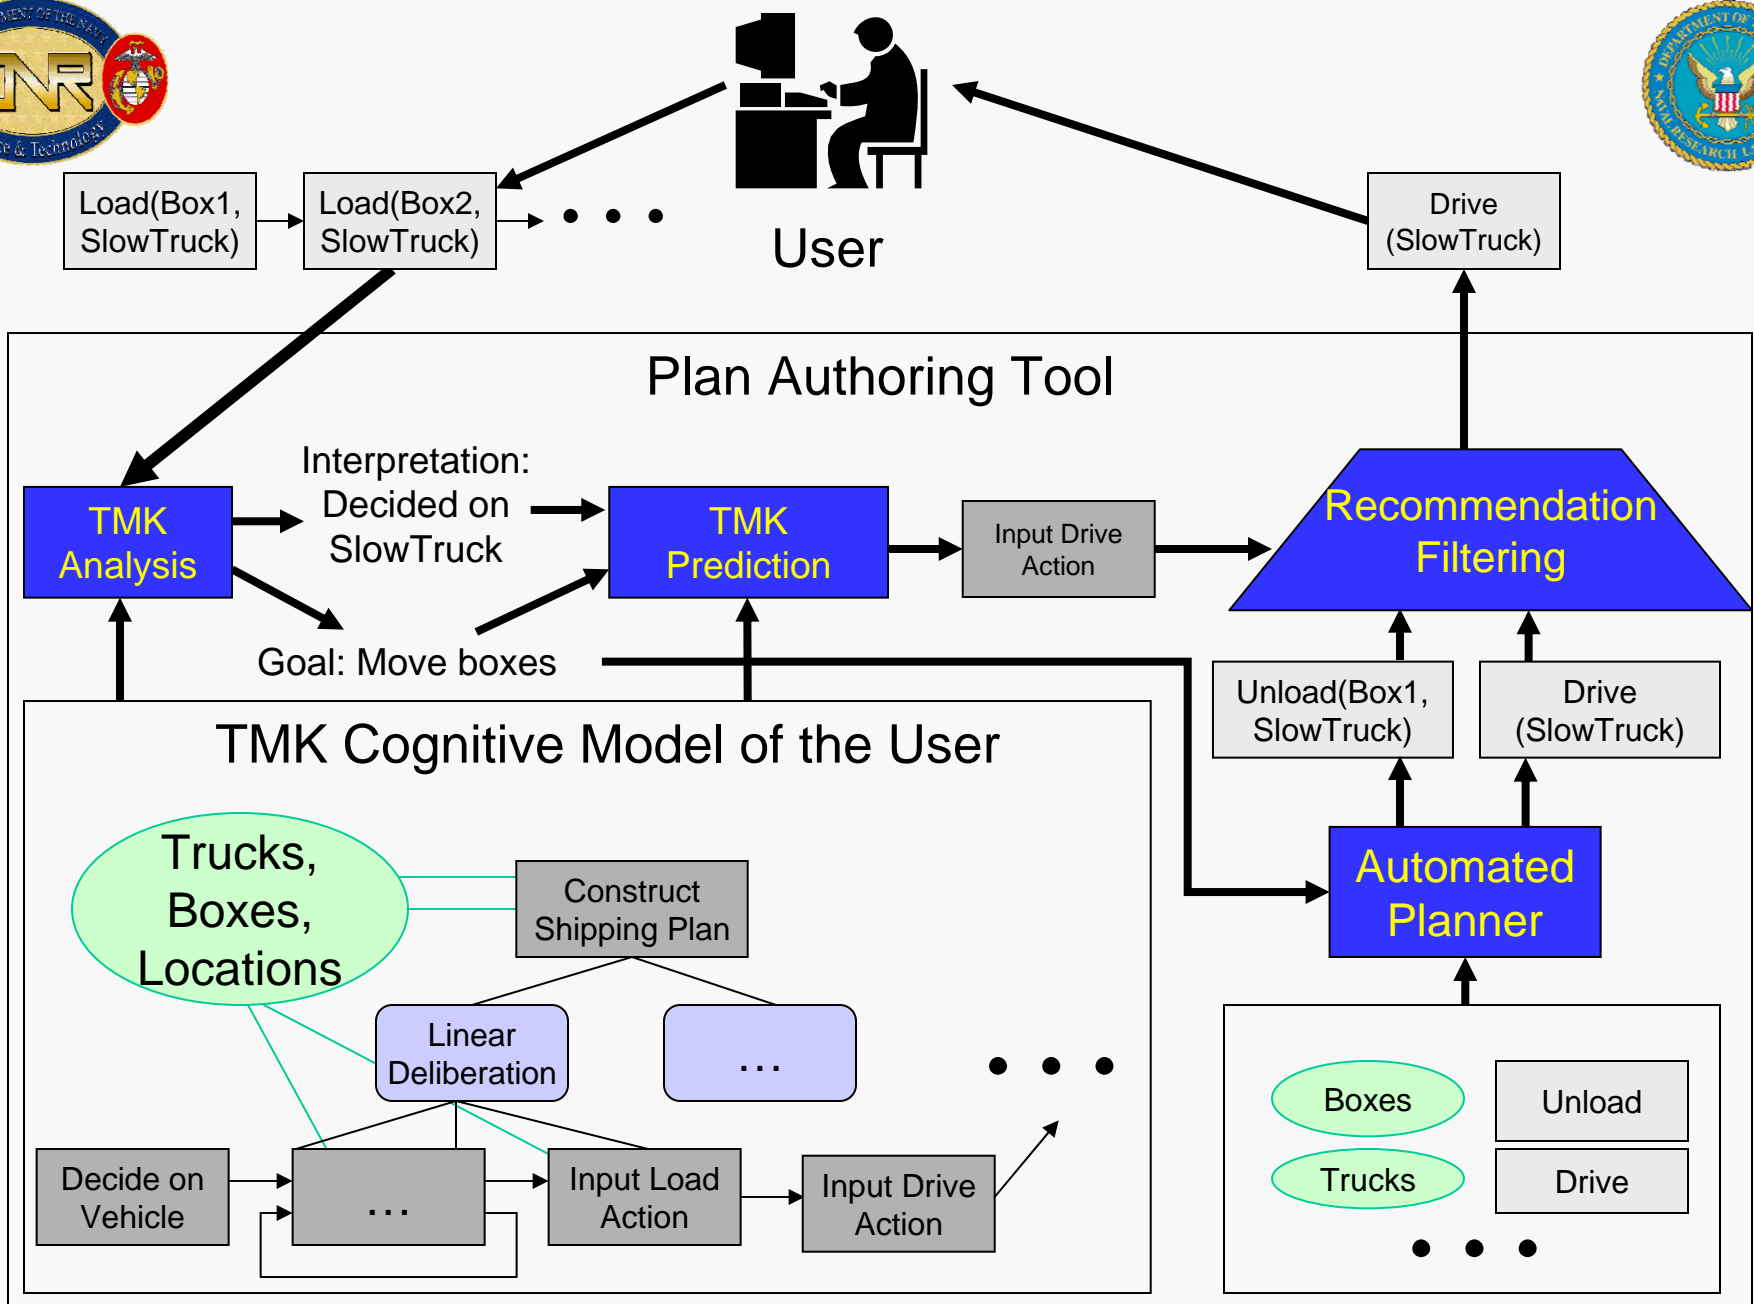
ONR
Science & Technology

DEPARTMENT OF THE NAVY
NAVAL RESEARCH LAB

User

Load(Box1, SlowTruck)

Load(Box2, SlowTruck)

• • •

Drive (SlowTruck)

Plan Authoring Tool

TMK Analysis

Interpretation: Decided on SlowTruck

TMK Prediction

Input Drive Action

Recommendation Filtering

Goal: Move boxes

Unload(Box1, SlowTruck)

Drive (SlowTruck)

TMK Cognitive Model of the User

Trucks, Boxes, Locations

Construct Shipping Plan

Automated Planner

Linear Deliberation

. . .

• • •

Decide on Vehicle

. . .

Input Load Action

Input Drive Action

Boxes

Unload

Trucks

Drive

• • •